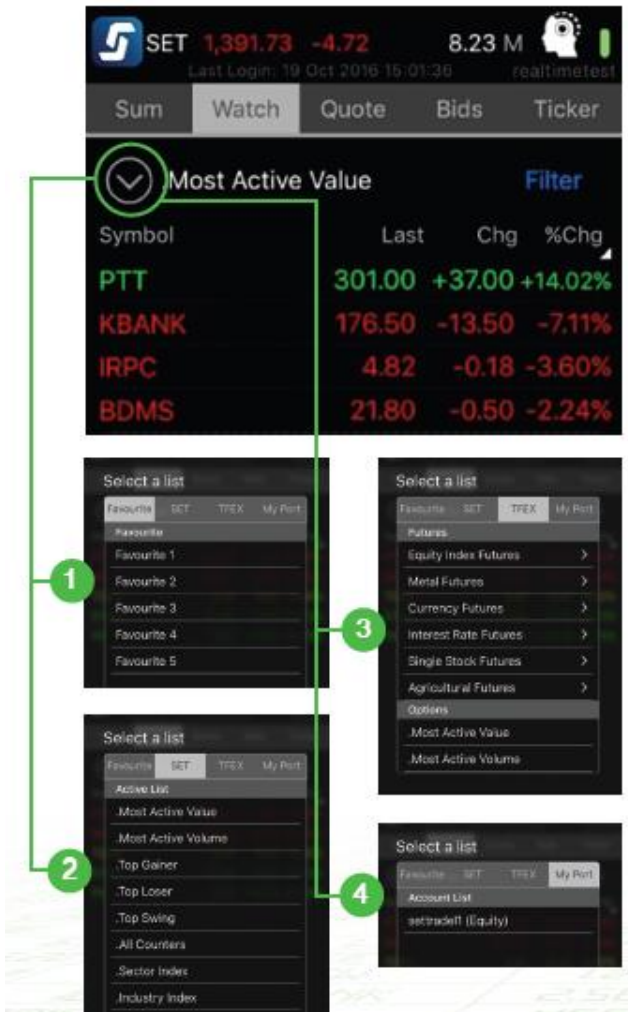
SET 1,391.73 -4.72 8.23 M
Last Login: 19 Oct 2016 15:01:36 realtimetest

Sum Watch Quote Bids Ticker

Most Active Value Filter

| Symbol | Last | Chg | %Chg |
|---|---|---|---|
| PTT | 301.00 | +37.00 | +14.02% |
| KBANK | 176.50 | -13.50 | -7.11% |
| IRPC | 4.82 | -0.18 | -3.60% |
| BDMS | 21.80 | -0.50 | -2.24% |

1
Select a list
Favourite SET TFEX My Port
Favourite
Favourite 1
Favourite 2
Favourite 3
Favourite 4
Favourite 5

2
Select a list
Favourite SET TFEX My Port
Active List
.Most Active Value
.Most Active Volume
.Top Gainer
.Top Loser
.Top Swing
.All Counters
.Sector Index
.Industry Index

3
Select a list
Favourite SET TFEX My Port
Futures
Equity Index Futures >
Metal Futures >
Currency Futures >
Interest Rate Futures >
Single Stock Futures >
Agricultural Futures >
Options
.Most Active Value
.Most Active Volume

4
Select a list
Favourite SET TFEX My Port
Account List
settradeI1 (Equity)